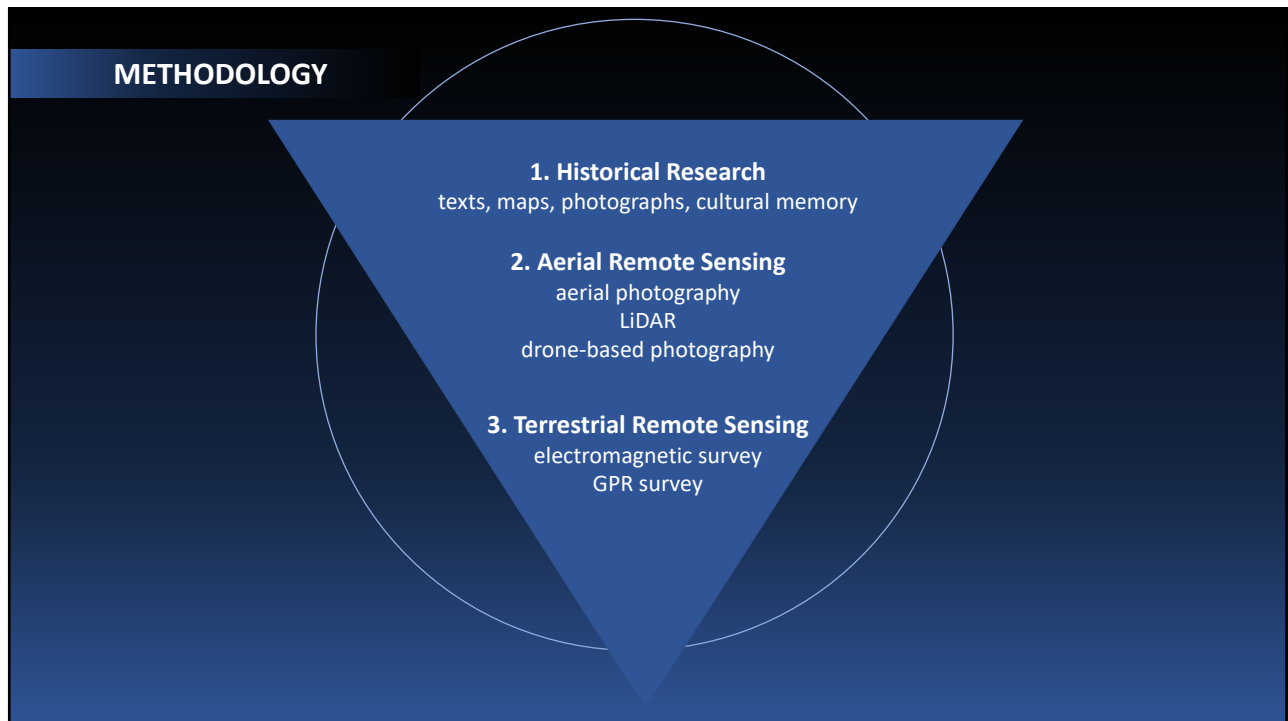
METHODOLOGY

1. Historical Research
texts, maps, photographs, cultural memory

2. Aerial Remote Sensing
aerial photography
LiDAR
drone-based photography

3. Terrestrial Remote Sensing
electromagnetic survey
GPR survey